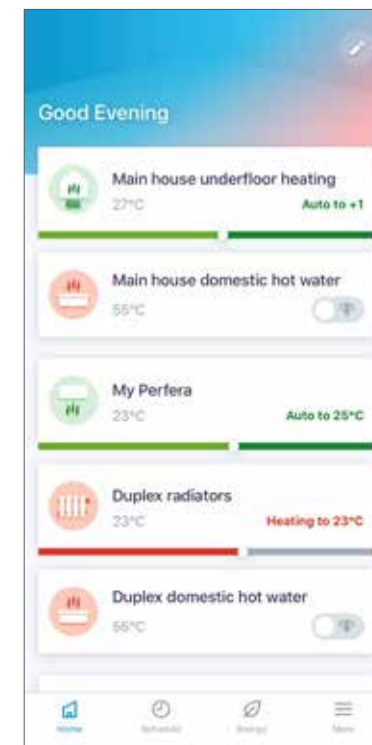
Good Evening

Main house underfloor heating
27°C
Auto to +1

Main house domestic hot water
55°C

My Perfera
23°C
Auto to 25°C

Duplex radiators
23°C
Heating to 23°C

Duplex domestic hot water
55°C

Home
Schedule
Energy
More